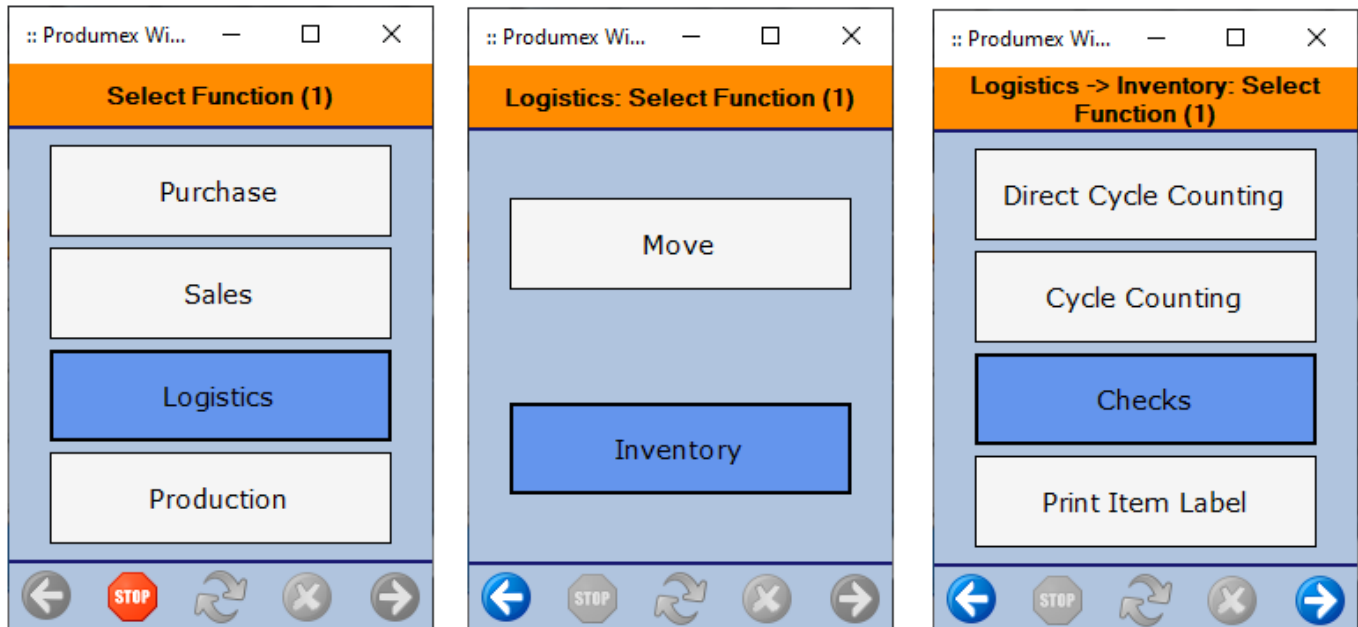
:: Produmex Wi...

Select Function (1)

Purchase

Sales

Logistics

Production

STOP

:: Produmex Wi...

Logistics: Select Function (1)

Move

Inventory

STOP

:: Produmex Wi...

Logistics -> Inventory: Select Function (1)

Direct Cycle Counting

Cycle Counting

Checks

Print Item Label

STOP